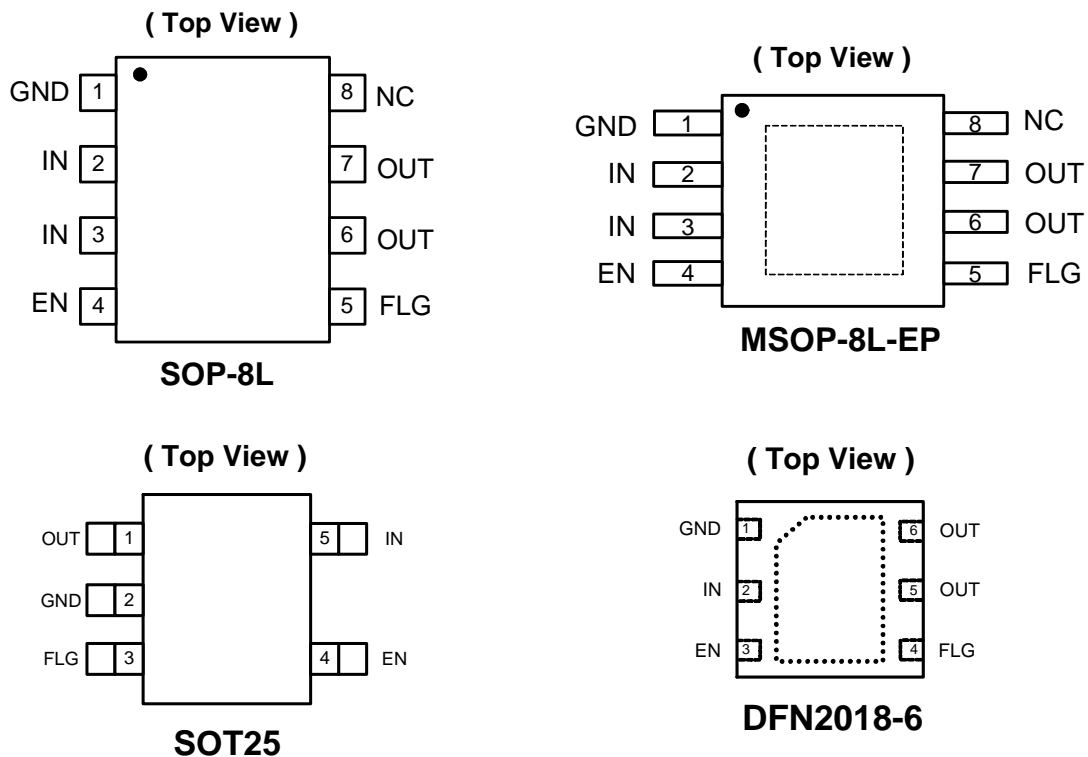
( Top View )

GND 1
IN 2
IN 3
EN 4
8 NC
7 OUT
6 OUT
5 FLG

SOP-8L

( Top View )

GND 1
IN 2
IN 3
EN 4
8 NC
7 OUT
6 OUT
5 FLG

MSOP-8L-EP

( Top View )

OUT 1
GND 2
FLG 3
5 IN
4 EN

SOT25

( Top View )

GND 1
IN 2
EN 3
6 OUT
5 OUT
4 FLG

DFN2018-6